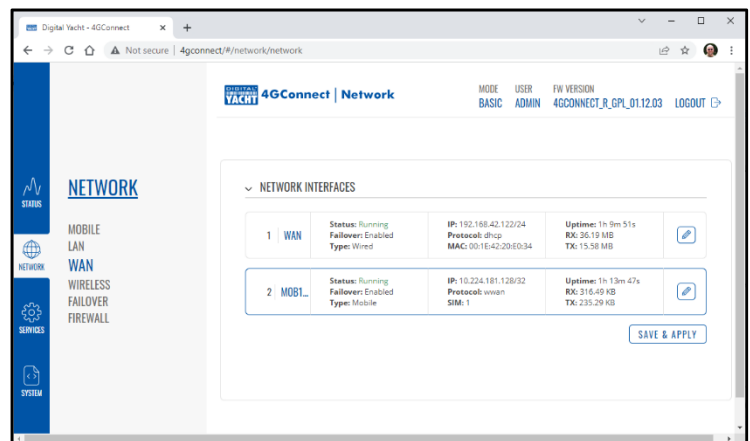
Digital Yacht - 4GConnect ×
+
Not secure | 4gconnect/#/network/network

DIGITAL YACHT 4GConnect | Network
MODE BASIC
USER ADMIN
FW VERSION 4GCONNECT_R_GPL_01.12.03
LOGOUT

STATUS
NETWORK
SERVICES
SYSTEM

NETWORK
MOBILE
LAN
WAN
WIRELESS
FAILOVER
FIREWALL

NETWORK INTERFACES

| | | | | |
|---|---|---|---|---|
| 1 | WAN | Status: Running Failover: Enabled Type: Wired | IP: 192.168.42.122/24 Protocol: dhcp MAC: 00:1E:42:20:E0:34 | Uptime: 1h 9m 51s RX: 36.19 MB TX: 15.58 MB |
| 2 | MOB1... | Status: Running Failover: Enabled Type: Mobile | IP: 10.224.181.128/32 Protocol: wwan SIM: 1 | Uptime: 1h 13m 47s RX: 316.49 KB TX: 235.29 KB |

SAVE & APPLY